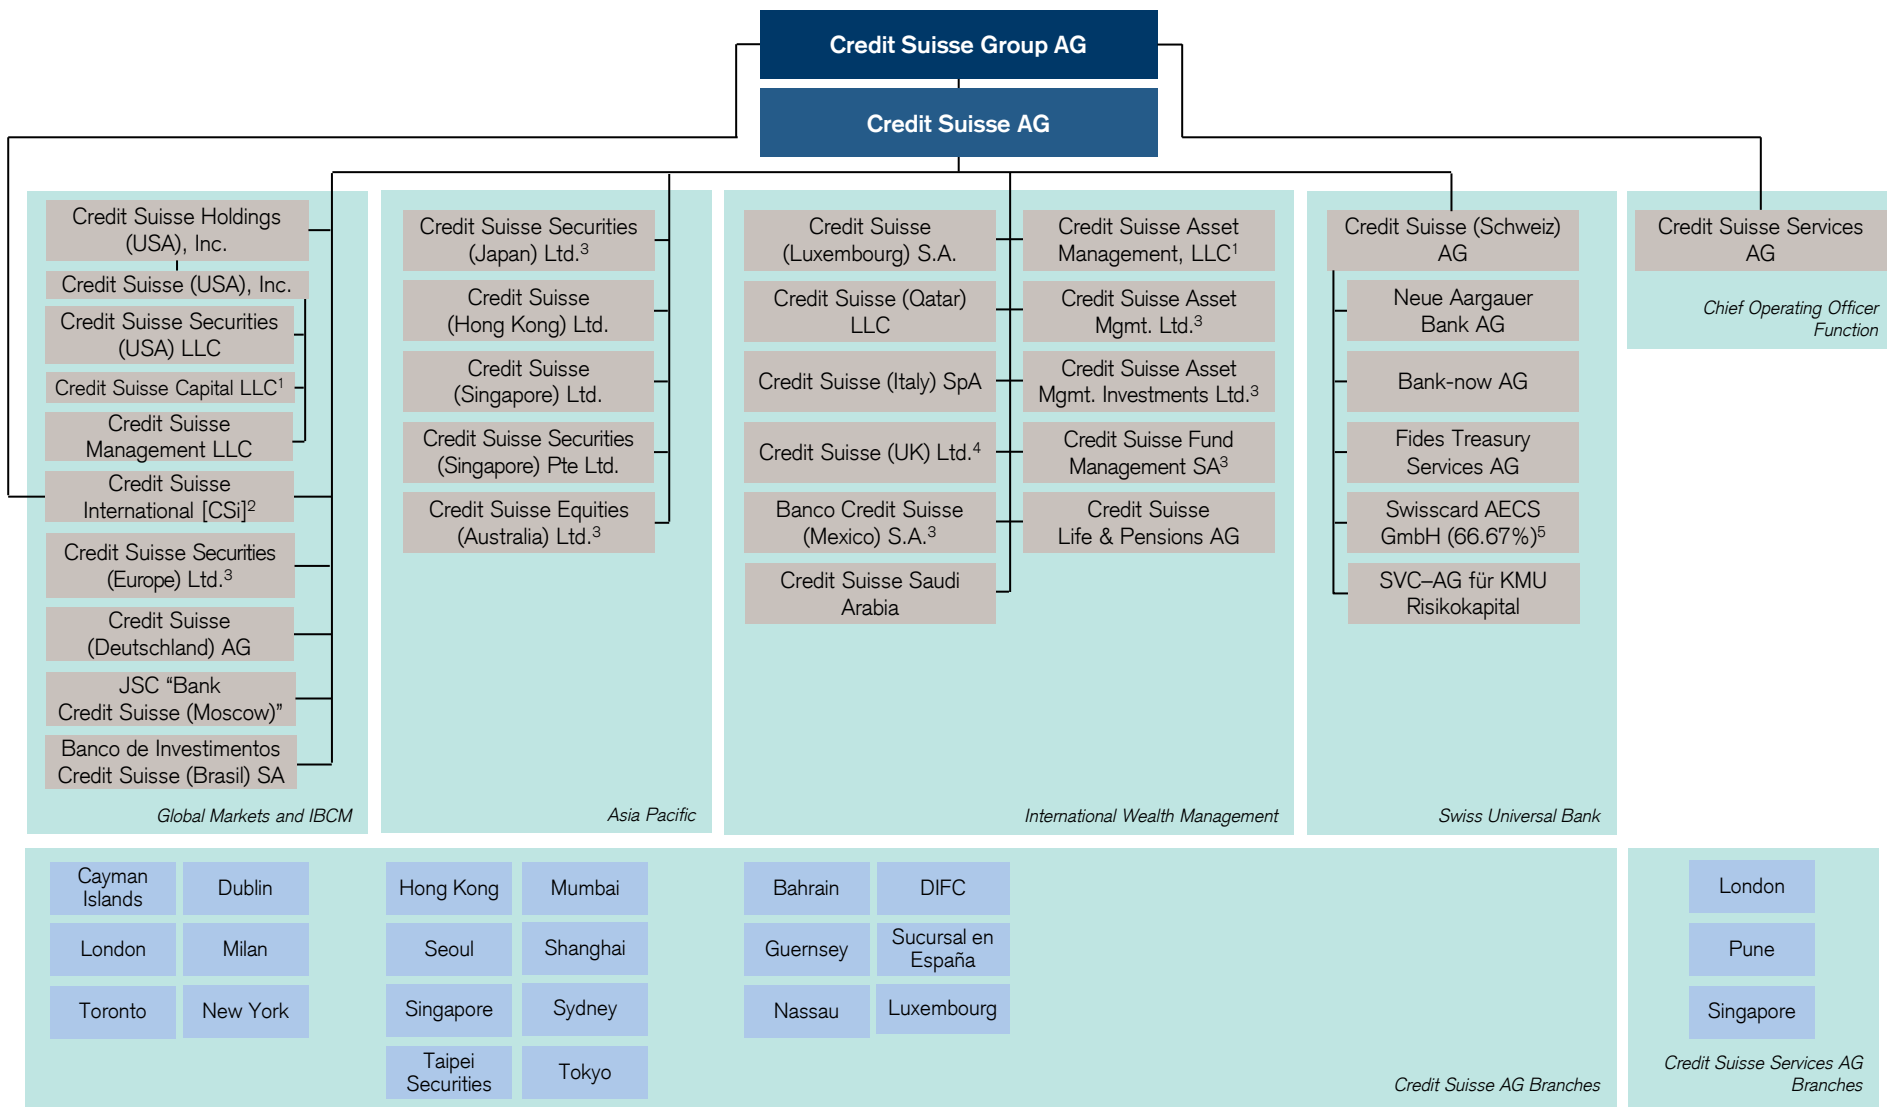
Credit Suisse Group AG

Credit Suisse AG

Credit Suisse Holdings (USA), Inc.
Credit Suisse (USA), Inc.
Credit Suisse Securities (USA) LLC
Credit Suisse Capital LLC$^1$
Credit Suisse Management LLC
Credit Suisse International [CSi]$^2$
Credit Suisse Securities (Europe) Ltd.$^3$
Credit Suisse (Deutschland) AG
JSC "Bank Credit Suisse (Moscow)"
Banco de Investimentos Credit Suisse (Brasil) SA
Global Markets and IBCM

Credit Suisse Securities (Japan) Ltd.$^3$
Credit Suisse (Hong Kong) Ltd.
Credit Suisse (Singapore) Ltd.
Credit Suisse Securities (Singapore) Pte Ltd.
Credit Suisse Equities (Australia) Ltd.$^3$
Asia Pacific

Credit Suisse (Luxembourg) S.A.
Credit Suisse (Qatar) LLC
Credit Suisse (Italy) SpA
Credit Suisse (UK) Ltd.$^4$
Banco Credit Suisse (Mexico) S.A.$^3$
Credit Suisse Saudi Arabia
Credit Suisse Asset Management, LLC$^1$
Credit Suisse Asset Mgmt. Ltd.$^3$
Credit Suisse Asset Mgmt. Investments Ltd.$^3$
Credit Suisse Fund Management SA$^3$
Credit Suisse Life & Pensions AG
International Wealth Management

Credit Suisse (Schweiz) AG
Neue Aargauer Bank AG
Bank-now AG
Fides Treasury Services AG
Swisscard AECS GmbH (66.67%)$^5$
SVC–AG für KMU Risikokapital
Swiss Universal Bank

Credit Suisse Services AG
Chief Operating Officer Function

Cayman Islands
Dublin
London
Milan
Toronto
New York
Hong Kong
Mumbai
Seoul
Shanghai
Singapore
Sydney
Taipei Securities
Tokyo
Bahrain
DIFC
Guernsey
Sucursal en España
Nassau
Luxembourg
Credit Suisse AG Branches

London
Pune
Singapore
Credit Suisse Services AG Branches